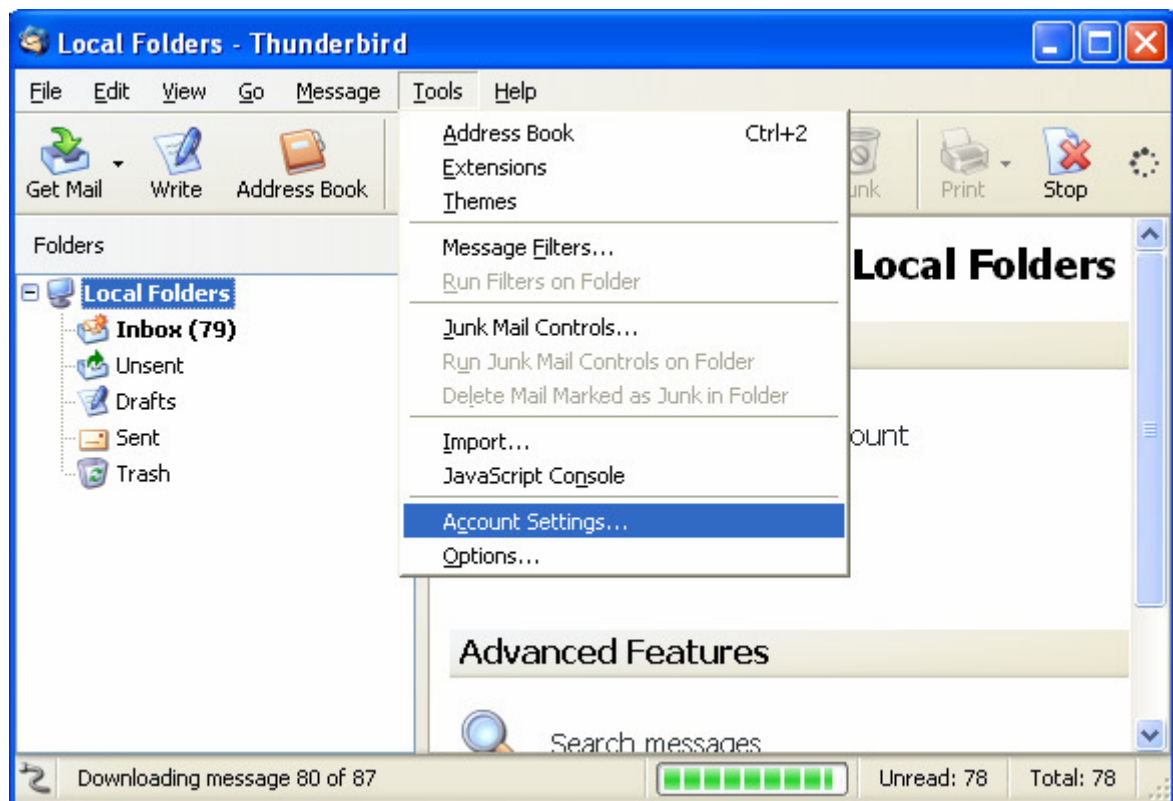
Local Folders - Thunderbird

File Edit View Go Message Tools Help

Get Mail Write Address Book

unk Print Stop

Address Book Ctrl+2
Extensions
Themes
Message Filters...
Run Filters on Folder
Junk Mail Controls...
Run Junk Mail Controls on Folder
Delete Mail Marked as Junk in Folder
Import...
JavaScript Console
Account Settings...
Options...

Folders

Local Folders
Inbox (79)
Unsent
Drafts
Sent
Trash

Local Folders

ount

Advanced Features

Search messages

Downloading message 80 of 87

Unread: 78

Total: 78